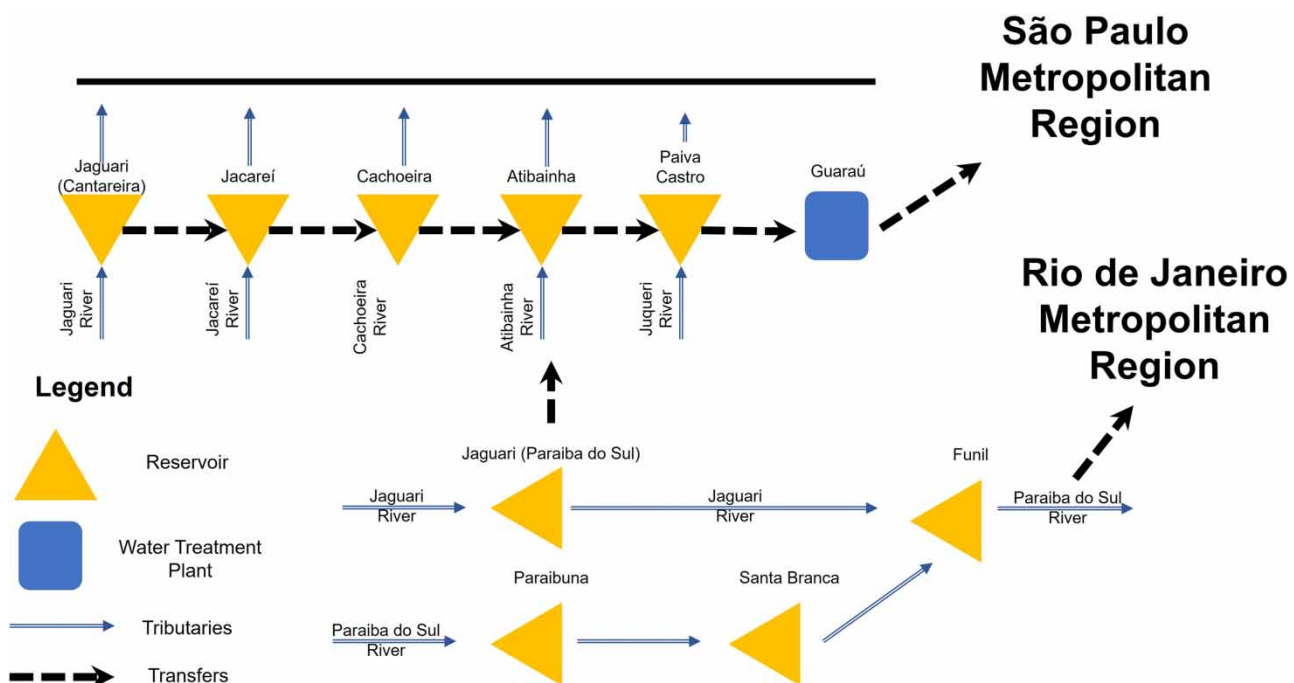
São Paulo Metropolitan Region

Jaguari (Cantareira)

Jacareí

Cachoeira

Atibainha

Paiva Castro

Guaraú

Jaguari River

Jacareí River

Cachoeira River

Atibainha River

Juquerí River

Rio de Janeiro Metropolitan Region

Legend

Reservoir

Water Treatment Plant

Tributaries

Transfers

Jaguari (Paraiba do Sul)

Funil

Jaguari River

Jaguari River

Paraiba do Sul River

Paraibuna

Santa Branca

Paraiba do Sul River